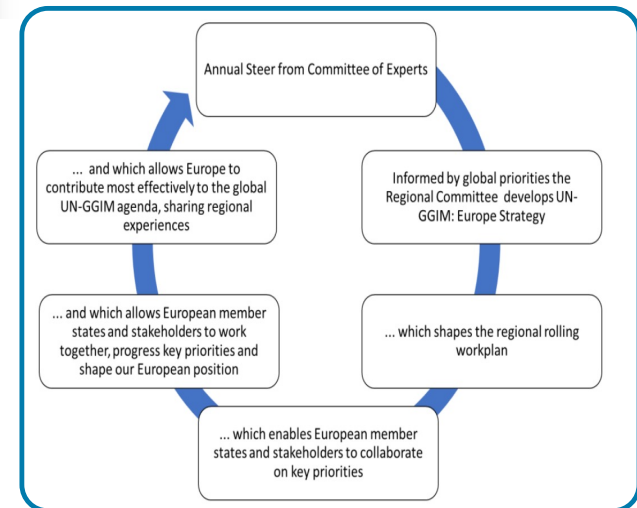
Annual Steer from Committee of Experts

Informed by global priorities the Regional Committee develops UN-GGIM: Europe Strategy

... which shapes the regional rolling workplan

... which enables European member states and stakeholders to collaborate on key priorities

... and which allows European member states and stakeholders to work together, progress key priorities and shape our European position

... and which allows Europe to contribute most effectively to the global UN-GGIM agenda, sharing regional experiences